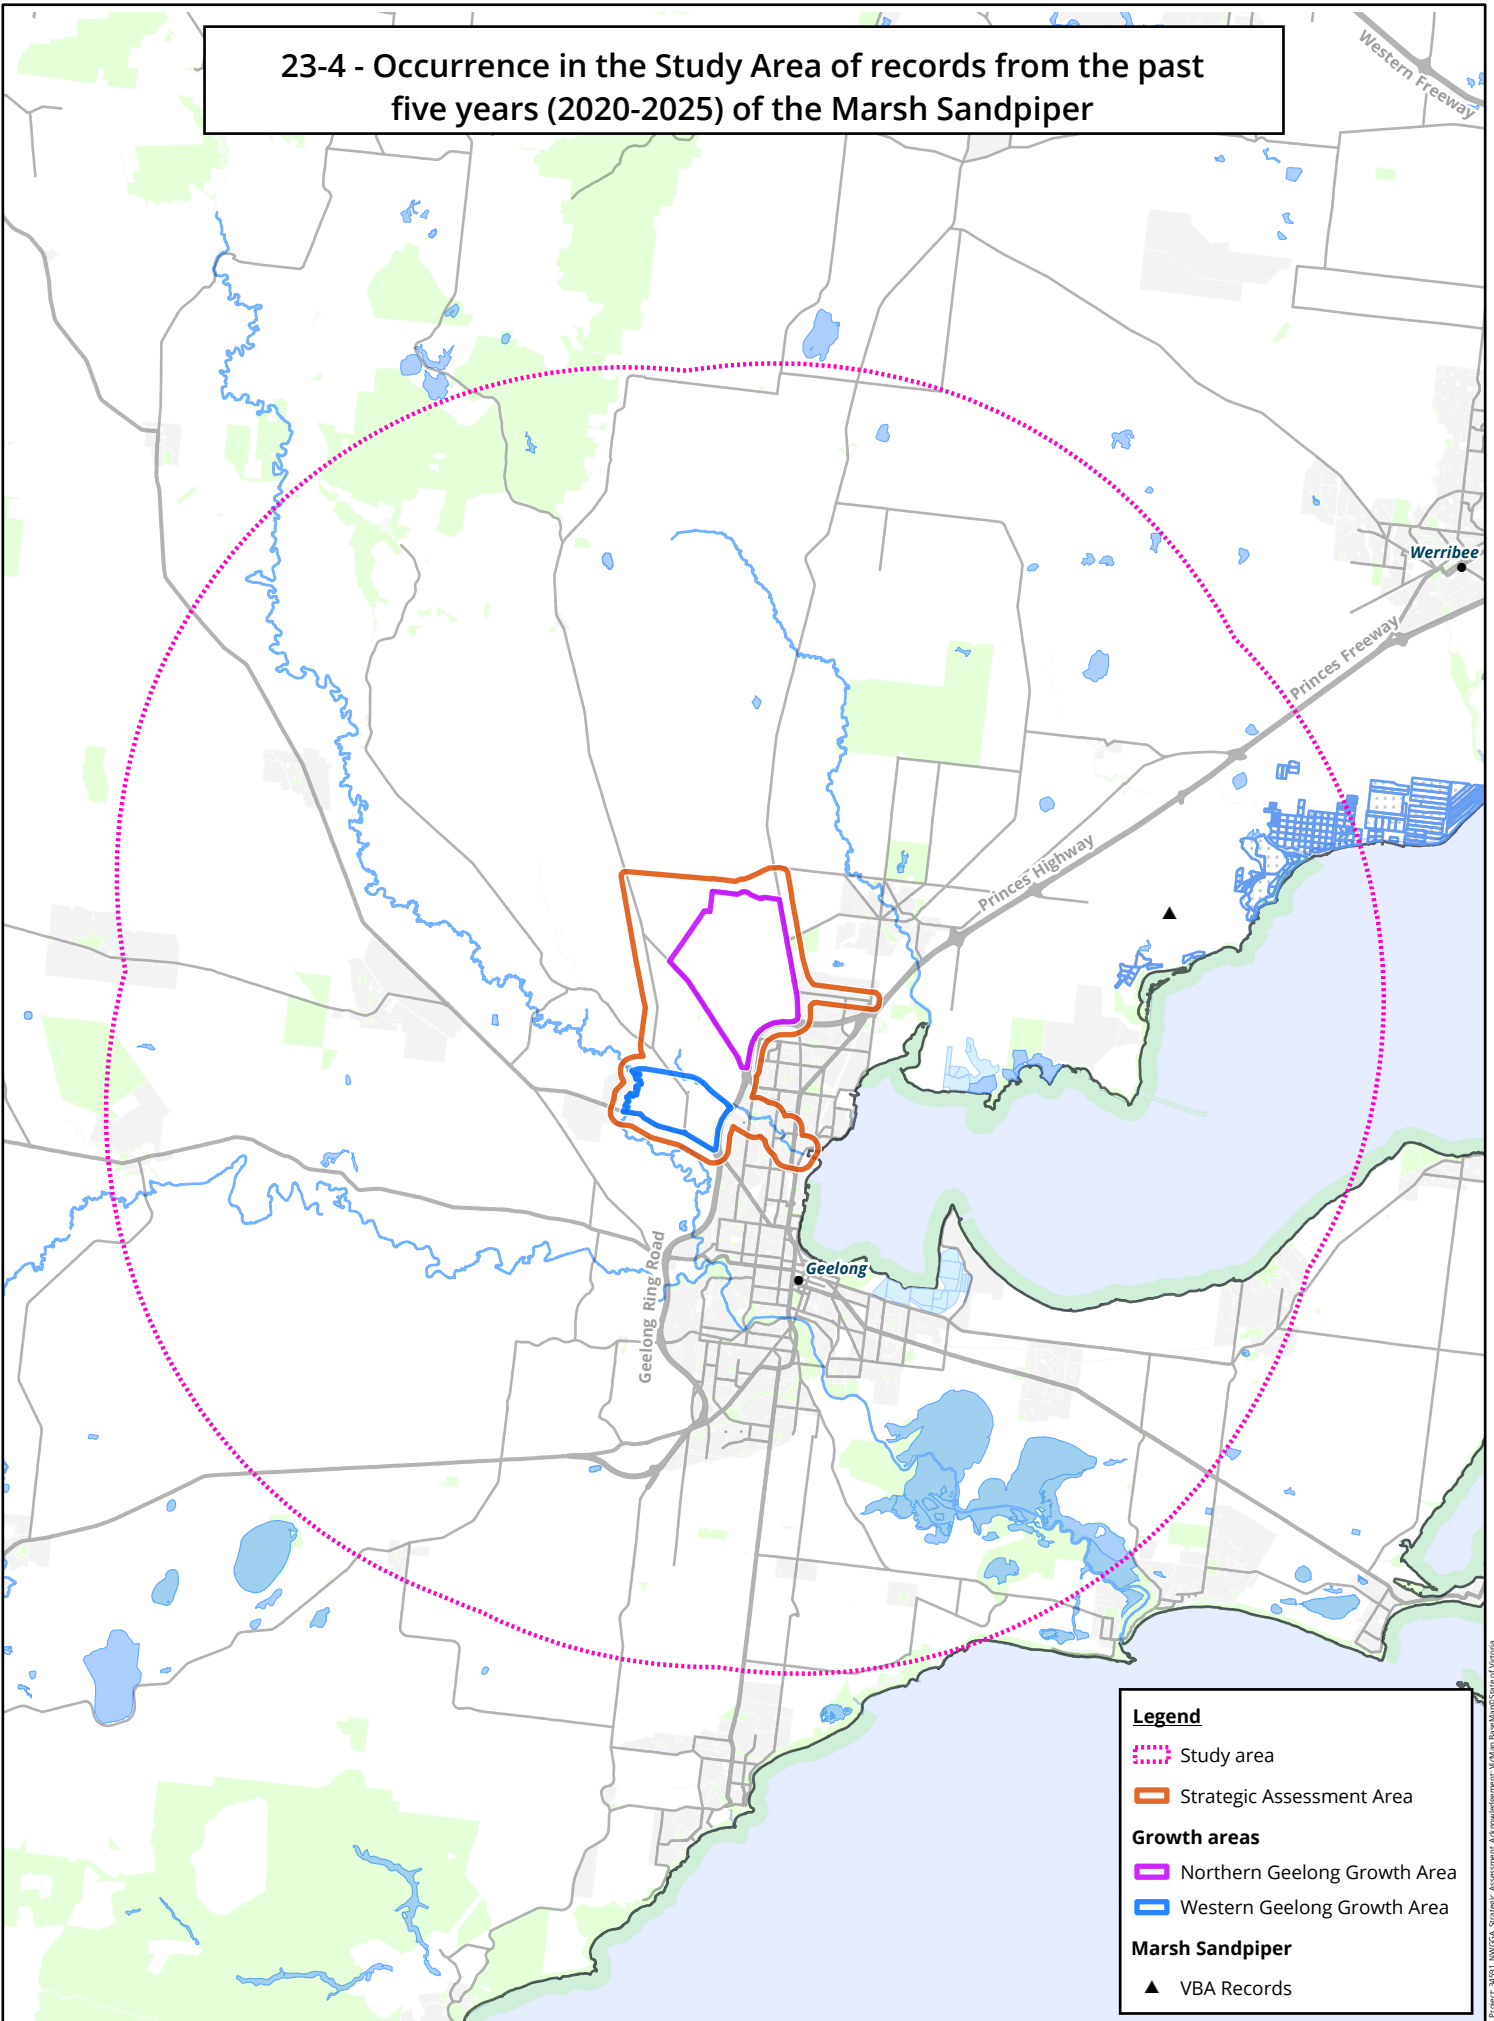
23-4 - Occurrence in the Study Area of records from the past five years (2020-2025) of the Marsh Sandpiper

Western Freeway

Werribee

Princes Freeway

Princes Highway

Geelong Ring Road

Geelong

Legend
Study area
Strategic Assessment Area
Growth areas
Northern Geelong Growth Area
Western Geelong Growth Area
Marsh Sandpiper
VBA Records

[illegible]